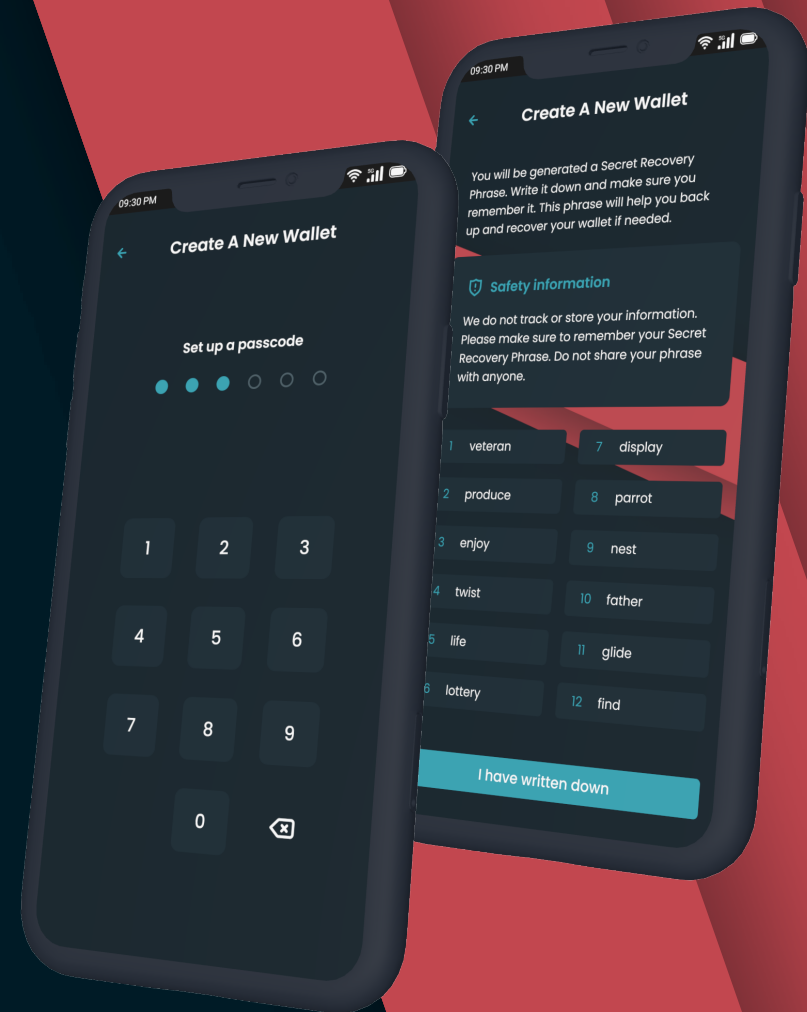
09:30 PM

Create A New Wallet

Set up a passcode

1 2 3
4 5 6
7 8 9
0

09:30 PM

Create A New Wallet

You will be generated a Secret Recovery Phrase. Write it down and make sure you remember it. This phrase will help you back up and recover your wallet if needed.

Safety information

We do not track or store your information. Please make sure to remember your Secret Recovery Phrase. Do not share your phrase with anyone.

| | |
|---|---|
| 1 veteran | 7 display |
| 2 produce | 8 parrot |
| 3 enjoy | 9 nest |
| 4 twist | 10 father |
| 5 life | 11 glide |
| 6 lottery | 12 find |

I have written down